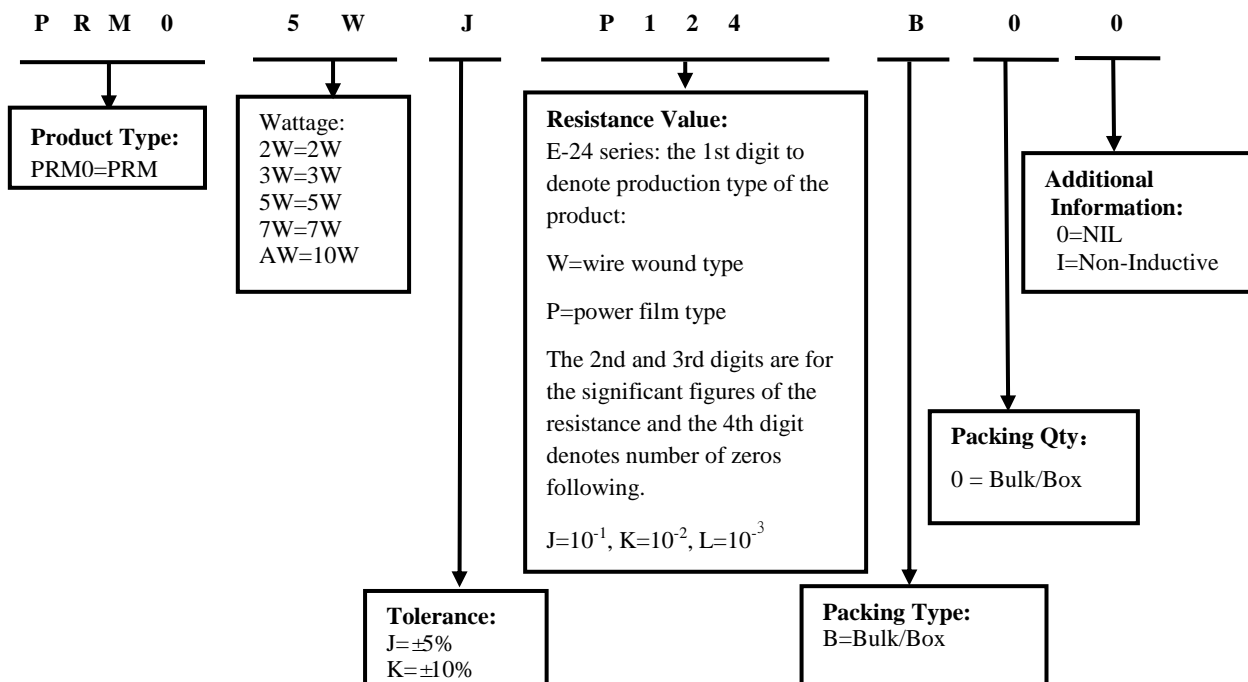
P R M 0 5 W J P 1 2 4 B 0 0

**Product Type:**
PRM0=PRM

Wattage:
2W=2W
3W=3W
5W=5W
7W=7W
AW=10W

**Resistance Value:**
E-24 series: the 1st digit to denote production type of the product:

W=wire wound type

P=power film type

The 2nd and 3rd digits are for the significant figures of the resistance and the 4th digit denotes number of zeros following.

J=$10^{-1}$, K=$10^{-2}$, L=$10^{-3}$

**Additional Information:**
0=NIL
I=Non-Inductive

**Packing Qty:**
0 = Bulk/Box

**Tolerance:**
J=±5%
K=±10%

**Packing Type:**
B=Bulk/Box